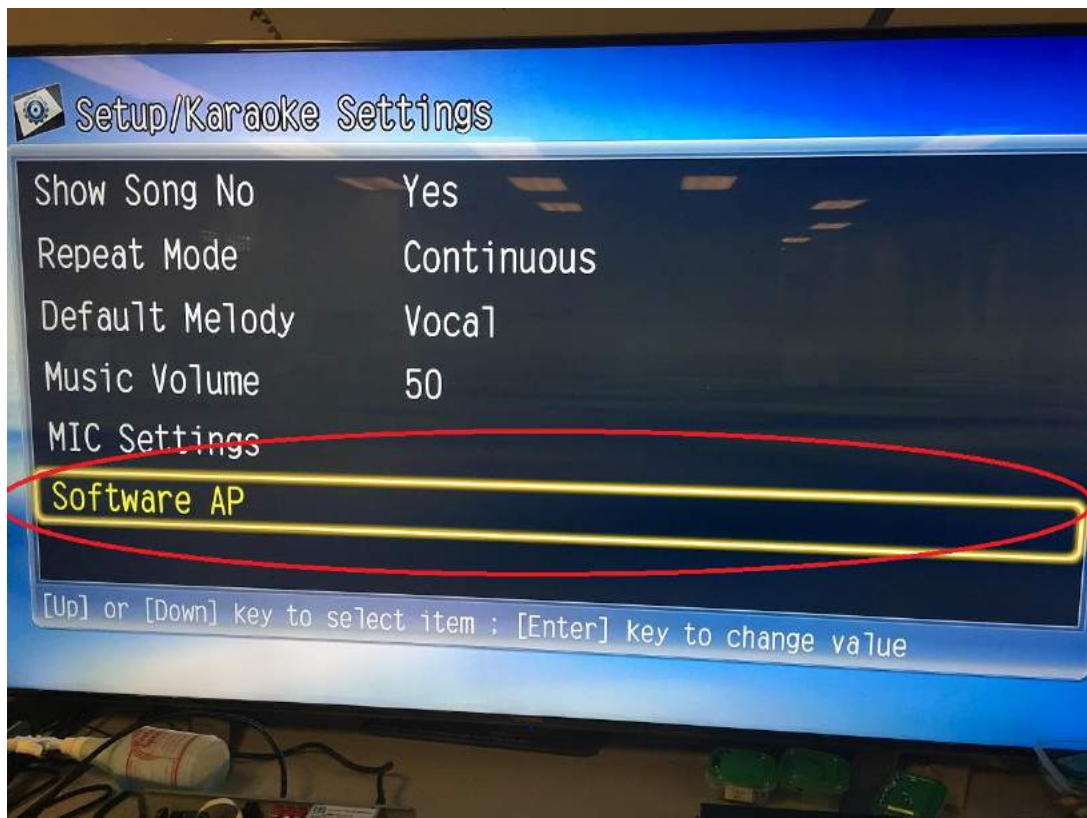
Setup/Karaoke Settings

| Show Song No | Yes |
|---|---|
| Repeat Mode | Continuous |
| Default Melody | Vocal |
| Music Volume | 50 |
| MIC Settings | |
| Software AP | |

[Up] or [Down] key to select item ; [Enter] key to change value